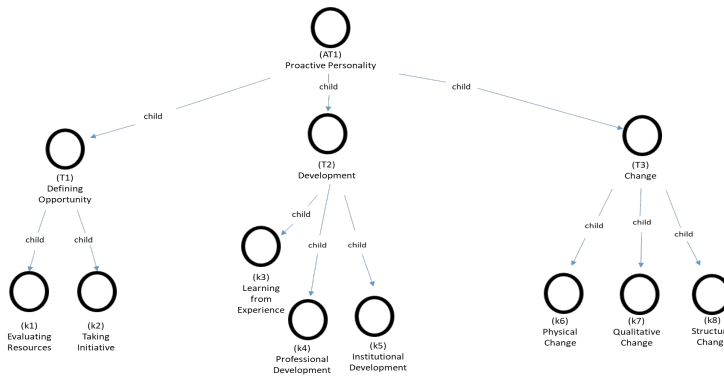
(AT1)
Proactive Personality

child

child

child

(T1)
Defining Opportunity

(T2)
Development

(T3)
Change

child

child

child

child

child

child

child

child

(k1)
Evaluating Resources

(k2)
Taking Initiative

(k3)
Learning from Experience

(k4)
Professional Development

(k5)
Institutional Development

(k6)
Physical Change

(k7)
Qualitative Change

(k8)
Structur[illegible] Chang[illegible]